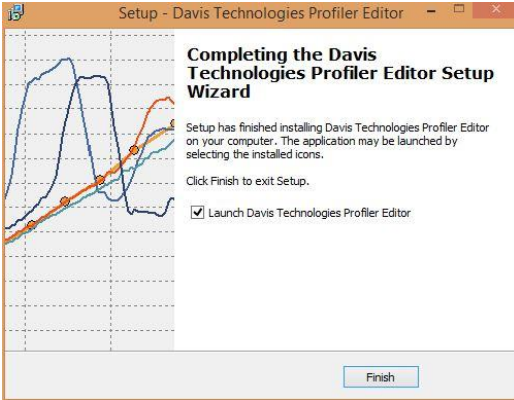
Setup - Davis Technologies Profiler Editor

Completing the Davis Technologies Profiler Editor Setup Wizard

Setup has finished installing Davis Technologies Profiler Editor on your computer. The application may be launched by selecting the installed icons.

Click Finish to exit Setup.

Launch Davis Technologies Profiler Editor

Finish